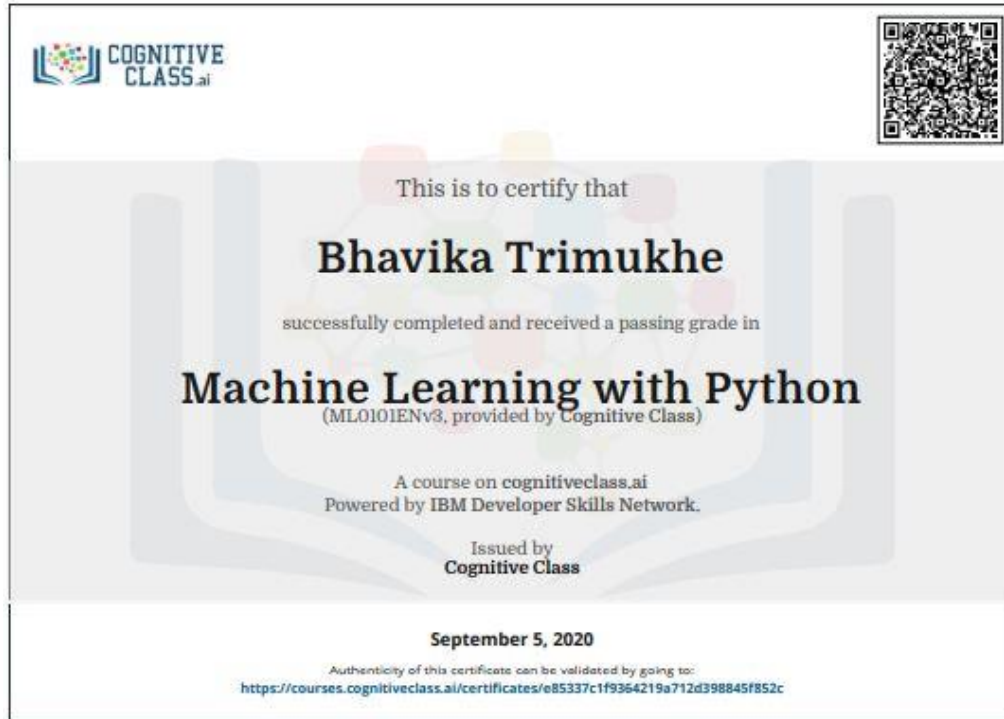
COGNITIVE CLASS.ai

This is to certify that

Bhavika Trimukhe

successfully completed and received a passing grade in

Machine Learning with Python

(ML0101ENv3, provided by Cognitive Class)

A course on cognitiveclass.ai
Powered by IBM Developer Skills Network.

Issued by
Cognitive Class

September 5, 2020

Authenticity of this certificate can be validated by going to:
https://courses.cognitiveclass.ai/certificates/e85337c1f9364219a712d398845f852c